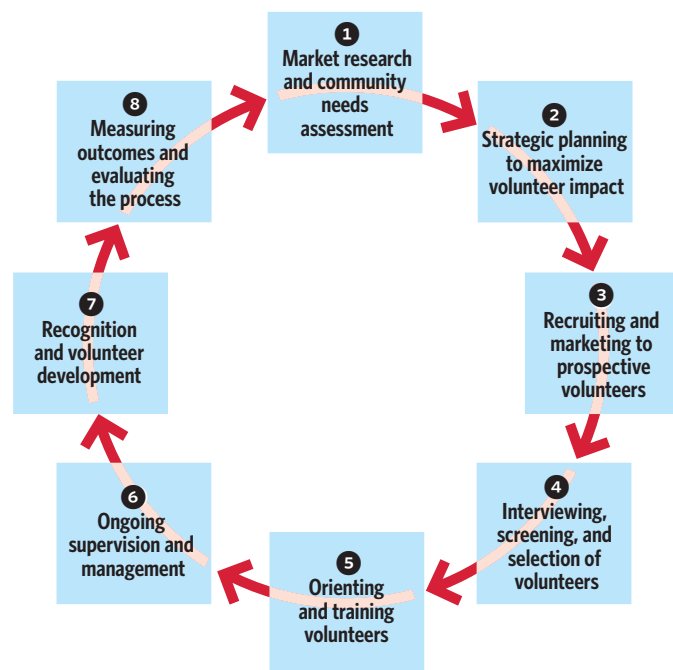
1
Market research and community needs assessment

2
Strategic planning to maximize volunteer impact

3
Recruiting and marketing to prospective volunteers

4
Interviewing, screening, and selection of volunteers

5
Orienting and training volunteers

6
Ongoing supervision and management

7
Recognition and volunteer development

8
Measuring outcomes and evaluating the process